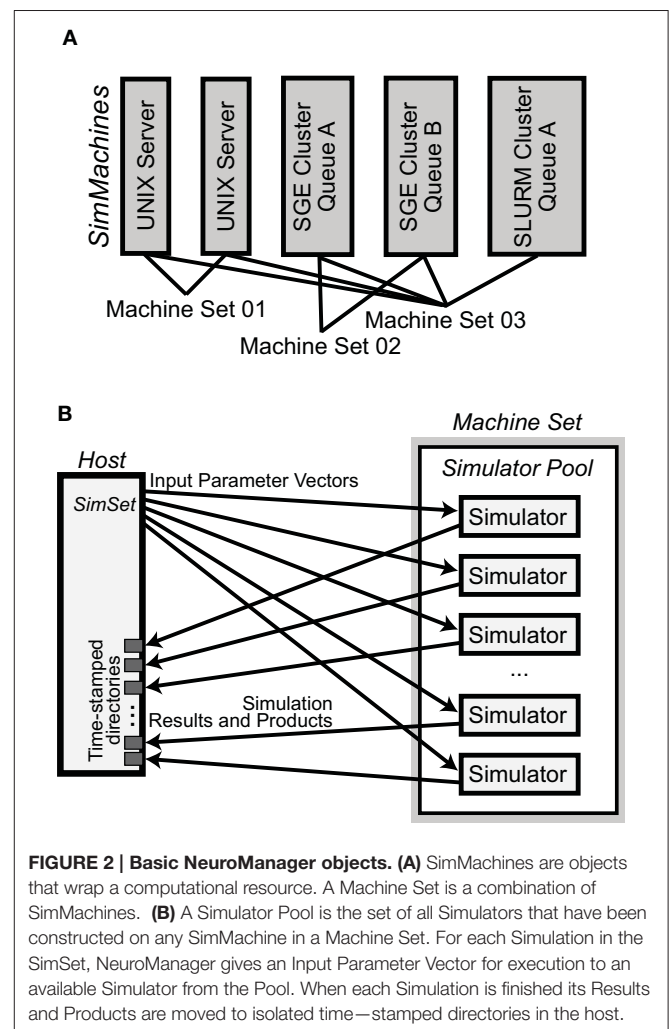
A

SimMachines

UNIX Server

UNIX Server

SGE Cluster Queue A

SGE Cluster Queue B

SLURM Cluster Queue A

Machine Set 01

Machine Set 03

Machine Set 02

B

Machine Set

Host

Simulator Pool

Input Parameter Vectors

SimSet

Simulator

Simulator

Simulator

...

Simulator

Simulator

Time-stamped directories

...

Simulation Results and Products

**FIGURE 2 | Basic NeuroManager objects. (A)** SimMachines are objects that wrap a computational resource. A Machine Set is a combination of SimMachines. **(B)** A Simulator Pool is the set of all Simulators that have been constructed on any SimMachine in a Machine Set. For each Simulation in the SimSet, NeuroManager gives an Input Parameter Vector for execution to an available Simulator from the Pool. When each Simulation is finished its Results and Products are moved to isolated time—stamped directories in the host.